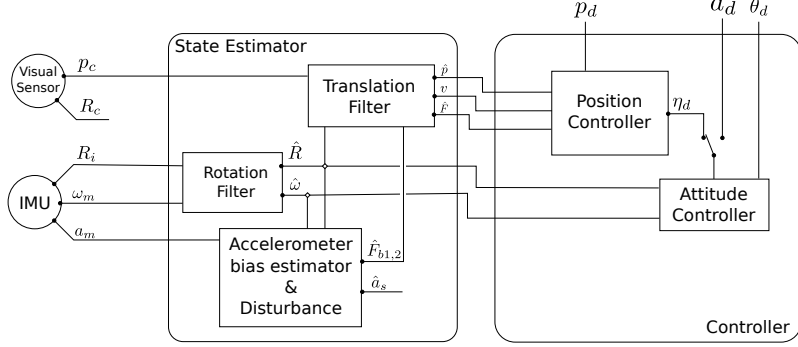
$p_d$

$a_d$ $\theta_d$

State Estimator

Visual Sensor

$p_c$

$R_c$

Translation Filter

$\hat{p}$

$v$

$\hat{F}$

Position Controller

$\eta_d$

$R_i$

$\hat{R}$

Rotation Filter

IMU

$\omega_m$

$\hat{\omega}$

Attitude Controller

$a_m$

Accelerometer bias estimator & Disturbance

$\hat{F}_{b1,2}$

$\hat{a}_s$

Controller